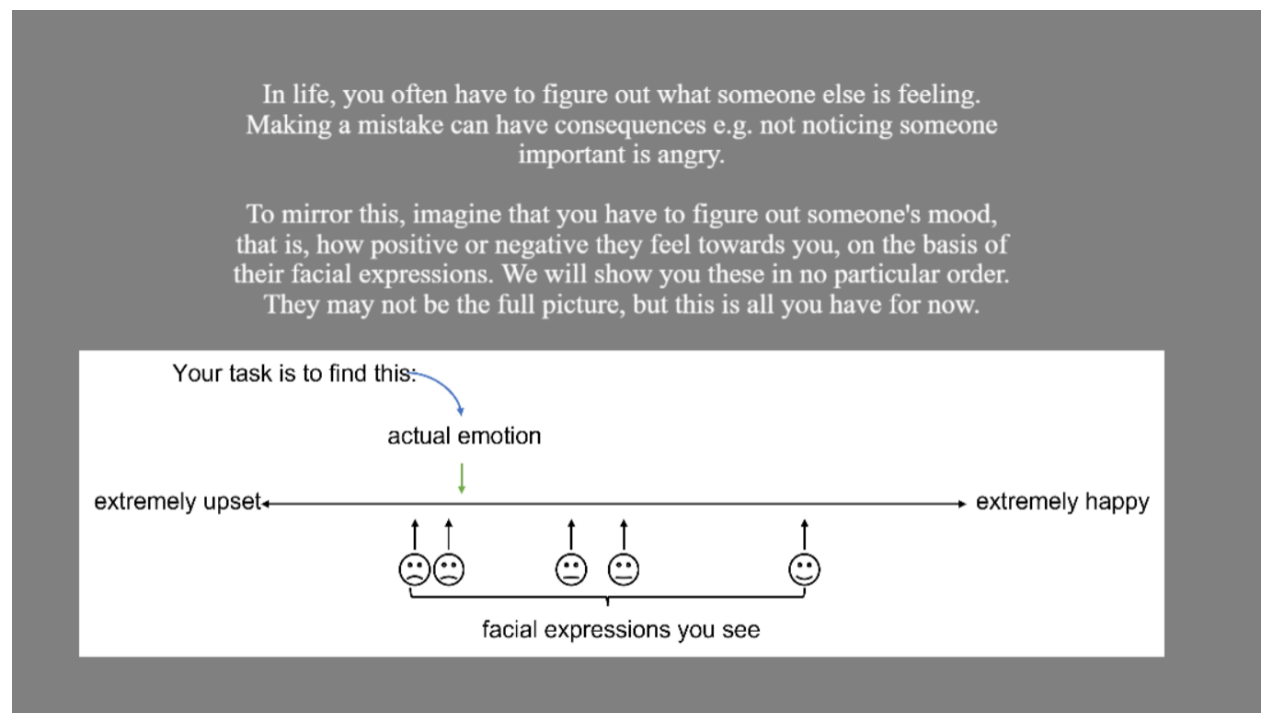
In life, you often have to figure out what someone else is feeling. Making a mistake can have consequences e.g. not noticing someone important is angry.

To mirror this, imagine that you have to figure out someone's mood, that is, how positive or negative they feel towards you, on the basis of their facial expressions. We will show you these in no particular order. They may not be the full picture, but this is all you have for now.

Your task is to find this:

actual emotion

extremely upset

extremely happy

facial expressions you see